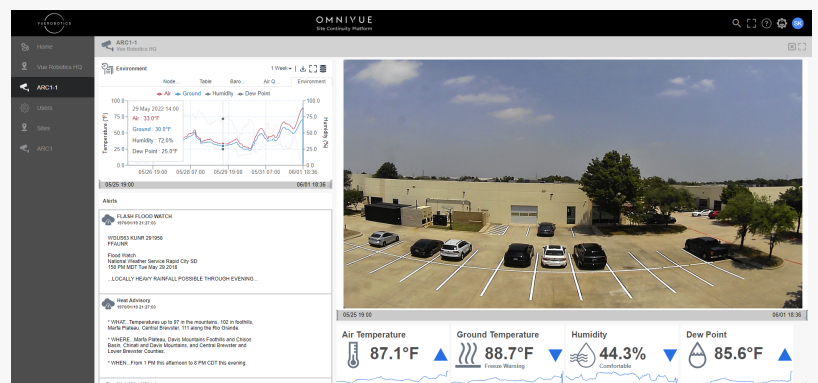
PERRONROBOTICS

OMNIVUE
Site Continuity Platform

SR

Home
Vue Robotics HQ
ARC1-1
Users
Sites
ARC1

ARC1-1
Vue Robotics HQ

Environment
1 Week

Node
Table
Baro
Air Q.
Environment

Air
Ground
Humidity
Dew Point

29 May 2022 14:00
Air : 33.0°F
Ground : 30.0°F
Humidity : 72.0%
Dew Point : 25.0°F

Temperature (°F)
100.0
75.0
50.0
25.0
0.0

Humidity (%)
100.0
75.0
50.0
25.0
0.0

05/26 19:00
05/28 07:00
05/29 19:00
05/31 07:00
06/01 18:36

05/25 19:00
06/01 18:36

Alerts

FLASH FLOOD WATCH
10/05/2018 21:27:03

WOUS53 KUNR 291958
FFAUNR

Flood Watch
National Weather Service Rapid City SD
158 PM MDT Tue May 29 2018

...LOCALLY HEAVY RAINFALL POSSIBLE THROUGH EVENING...

Heat Advisory
10/05/2018 21:27:03

* WHAT...Temperatures up to 97 in the mountains, 102 in foothills, Marfa Plateau, Central Brewster, 111 along the Rio Grande.

* WHERE...Marfa Plateau, Davis Mountains Foothills and Chisos Basin, Chinati and Davis Mountains, and Central Brewster and Lower Brewster Counties.

* WHEN...From 1 PM this afternoon to 8 PM CDT this evening.

05/25 19:00
06/01 18:36

Air Temperature
87.1°F

Ground Temperature
88.7°F
Freeze Warning

Humidity
44.3%
Comfortable

Dew Point
85.6°F